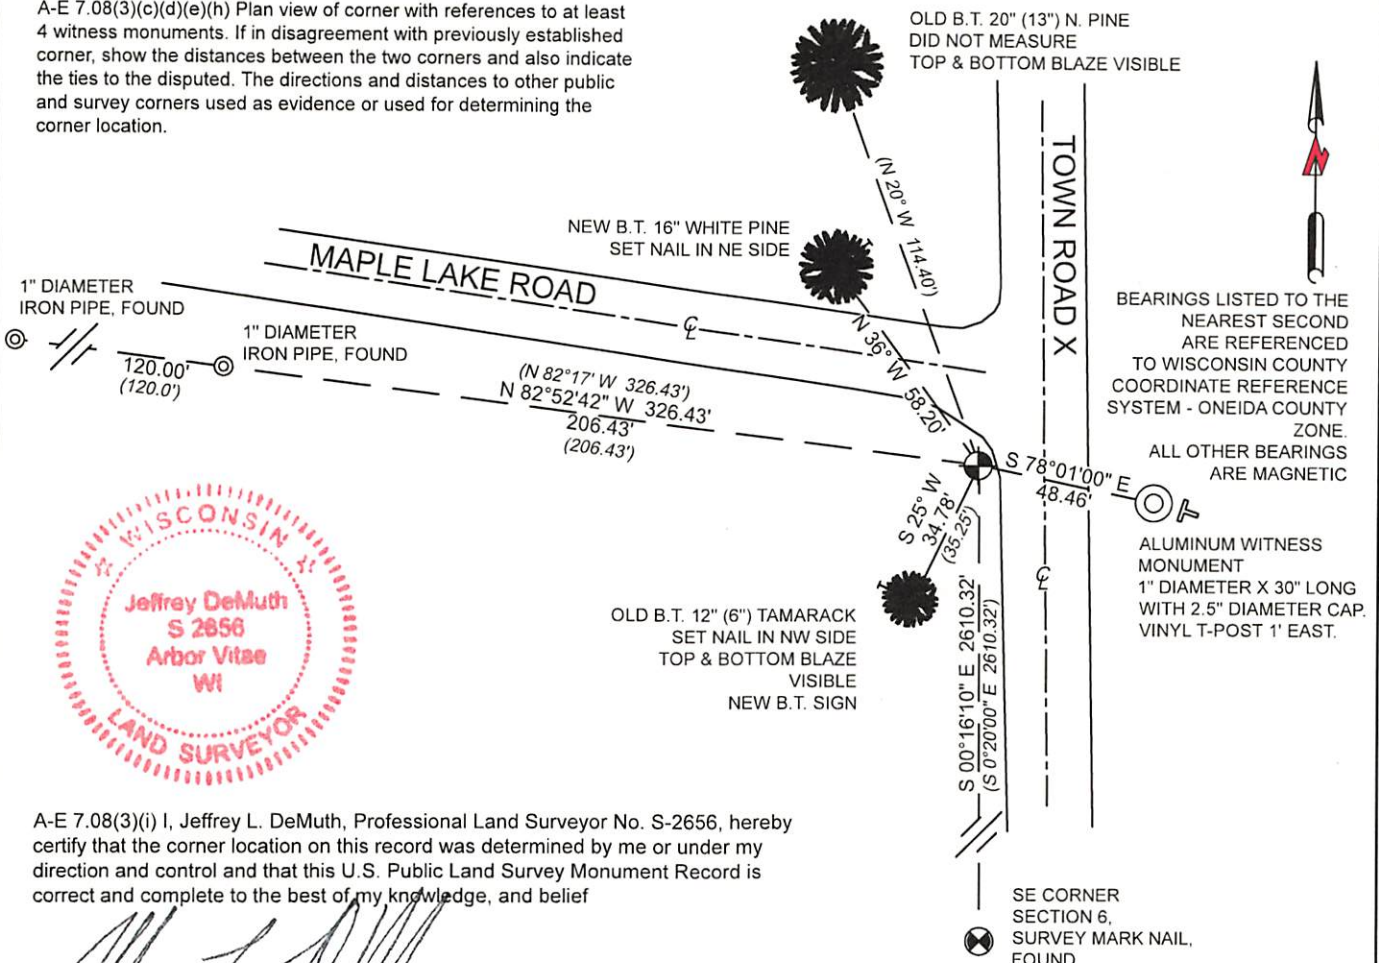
A-E 7.08(3)(c)(d)(e)(h) Plan view of corner with references to at least 4 witness monuments. If in disagreement with previously established corner, show the distances between the two corners and also indicate the ties to the disputed. The directions and distances to other public and survey corners used as evidence or used for determining the corner location.

OLD B.T. 20" (13") N. PINE
DID NOT MEASURE
TOP & BOTTOM BLAZE VISIBLE

(N 20° W 114.40')

NEW B.T. 16" WHITE PINE
SET NAIL IN NE SIDE

MAPLE LAKE ROAD

TOWN ROAD X

N 36° W 58.20'

1" DIAMETER
IRON PIPE, FOUND

1" DIAMETER
IRON PIPE, FOUND

120.00'
(120.0')

(N 82°17' W 326.43')
N 82°52'42" W 326.43'
206.43'
(206.43')

BEARINGS LISTED TO THE NEAREST SECOND ARE REFERENCED TO WISCONSIN COUNTY COORDINATE REFERENCE SYSTEM - ONEIDA COUNTY ZONE.
ALL OTHER BEARINGS ARE MAGNETIC

S 78°01'00" E
48.46'

S 25° W
34.78'
(35.25')

ALUMINUM WITNESS MONUMENT
1" DIAMETER X 30" LONG WITH 2.5" DIAMETER CAP.
VINYL T-POST 1' EAST.

WISCONSIN
Jeffrey DeMuth
S 2656
Arbor Vitae
WI
LAND SURVEYOR

OLD B.T. 12" (6") TAMARACK
SET NAIL IN NW SIDE
TOP & BOTTOM BLAZE VISIBLE
NEW B.T. SIGN

S 00°16'10" E 2610.32'
(S 0°20'00" E 2610.32')

A-E 7.08(3)(i) I, Jeffrey L. DeMuth, Professional Land Surveyor No. S-2656, hereby certify that the corner location on this record was determined by me or under my direction and control and that this U.S. Public Land Survey Monument Record is correct and complete to the best of my knowledge, and belief

SE CORNER
SECTION 6,
SURVEY MARK NAIL,
FOUND